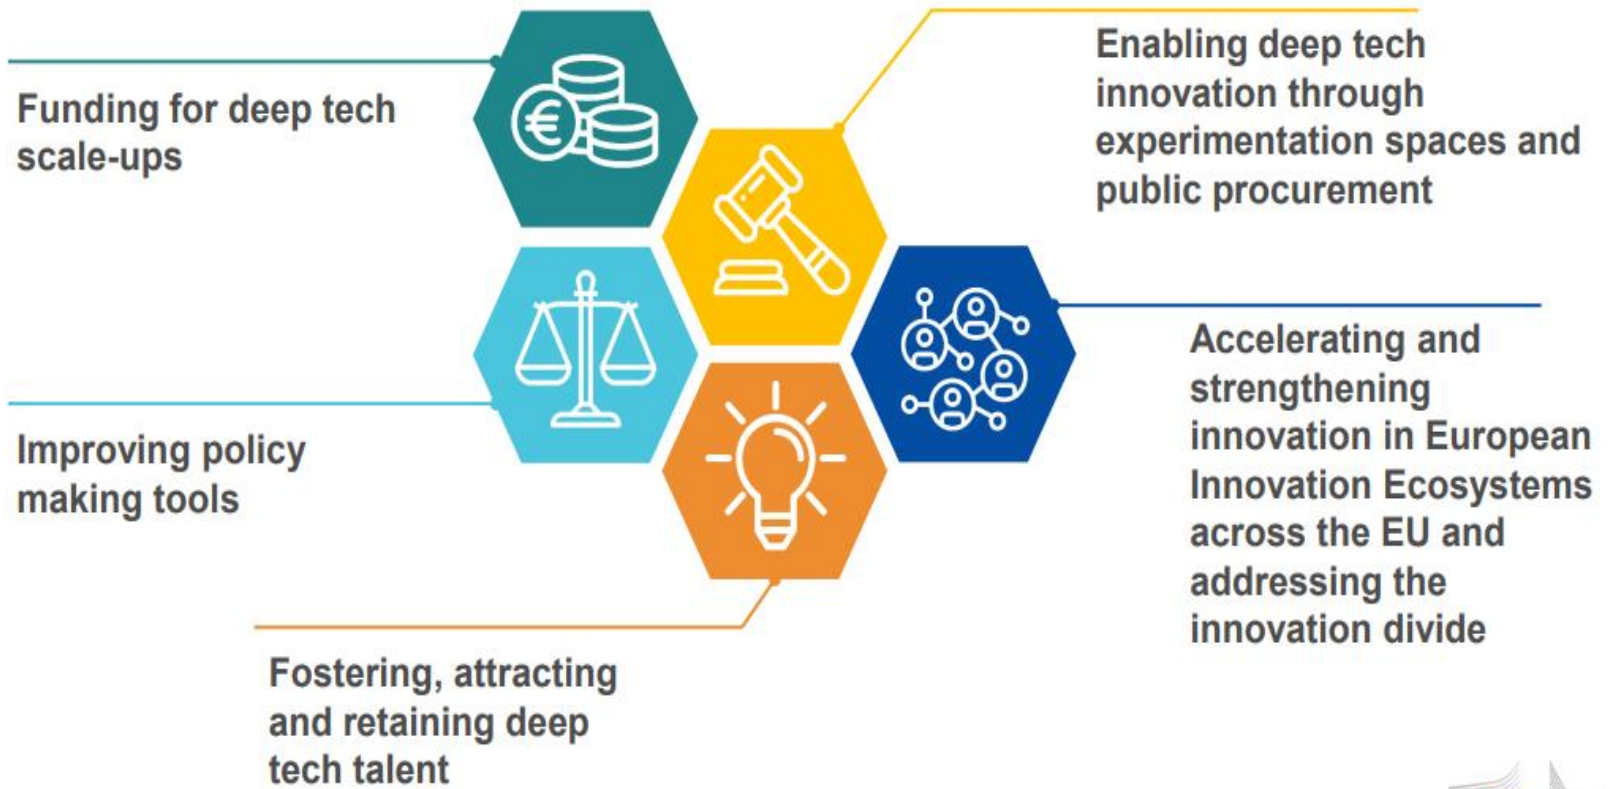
Funding for deep tech scale-ups

Enabling deep tech innovation through experimentation spaces and public procurement

Accelerating and strengthening innovation in European Innovation Ecosystems across the EU and addressing the innovation divide

Improving policy making tools

Fostering, attracting and retaining deep tech talent